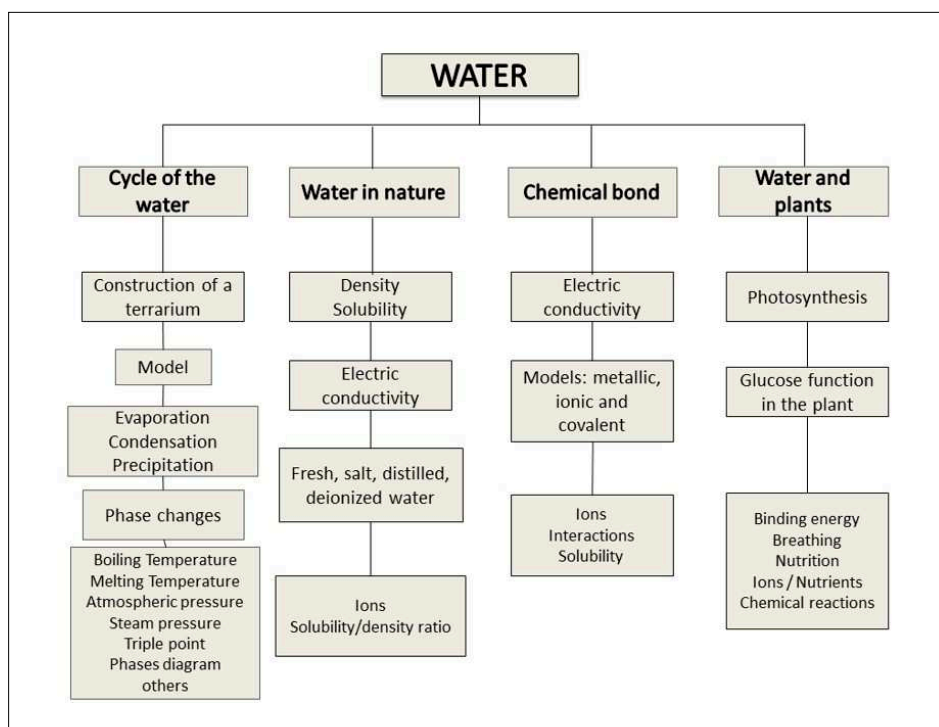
WATER

Cycle of the water

Construction of a terrarium

Model

Evaporation
Condensation
Precipitation

Phase changes

Boiling Temperature
Melting Temperature
Atmospheric pressure
Steam pressure
Triple point
Phases diagram
others

Water in nature

Density
Solubility

Electric conductivity

Fresh, salt, distilled, deionized water

Ions
Solubility/density ratio

Chemical bond

Electric conductivity

Models: metallic, ionic and covalent

Ions
Interactions
Solubility

Water and plants

Photosynthesis

Glucose function in the plant

Binding energy
Breathing
Nutrition
Ions / Nutrients
Chemical reactions